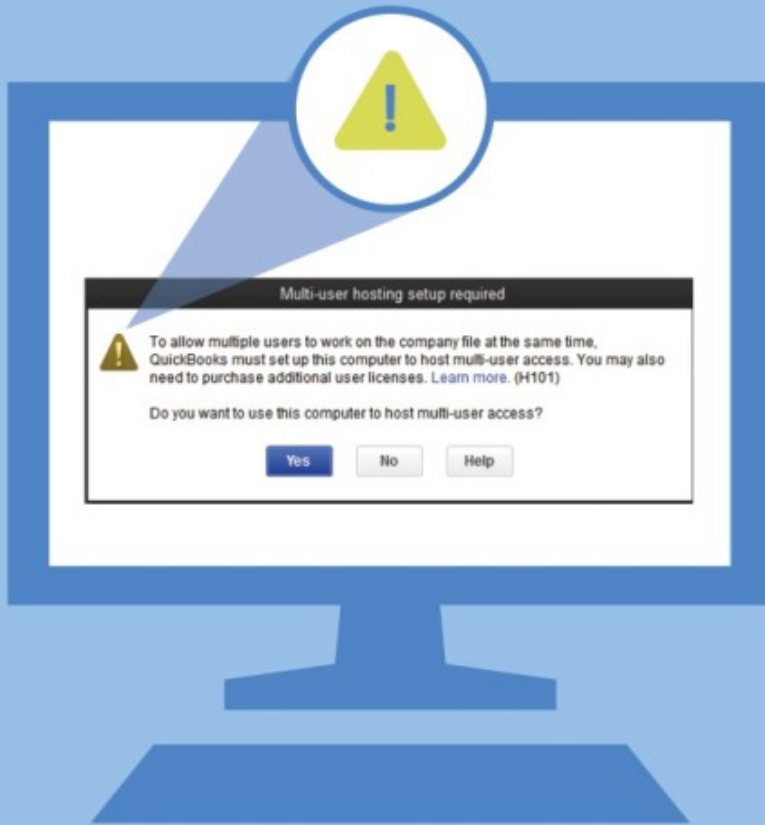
Multi-user hosting setup required

To allow multiple users to work on the company file at the same time, QuickBooks must set up this computer to host multi-user access. You may also need to purchase additional user licenses. Learn more. (H101)

Do you want to use this computer to host multi-user access?

Yes No Help